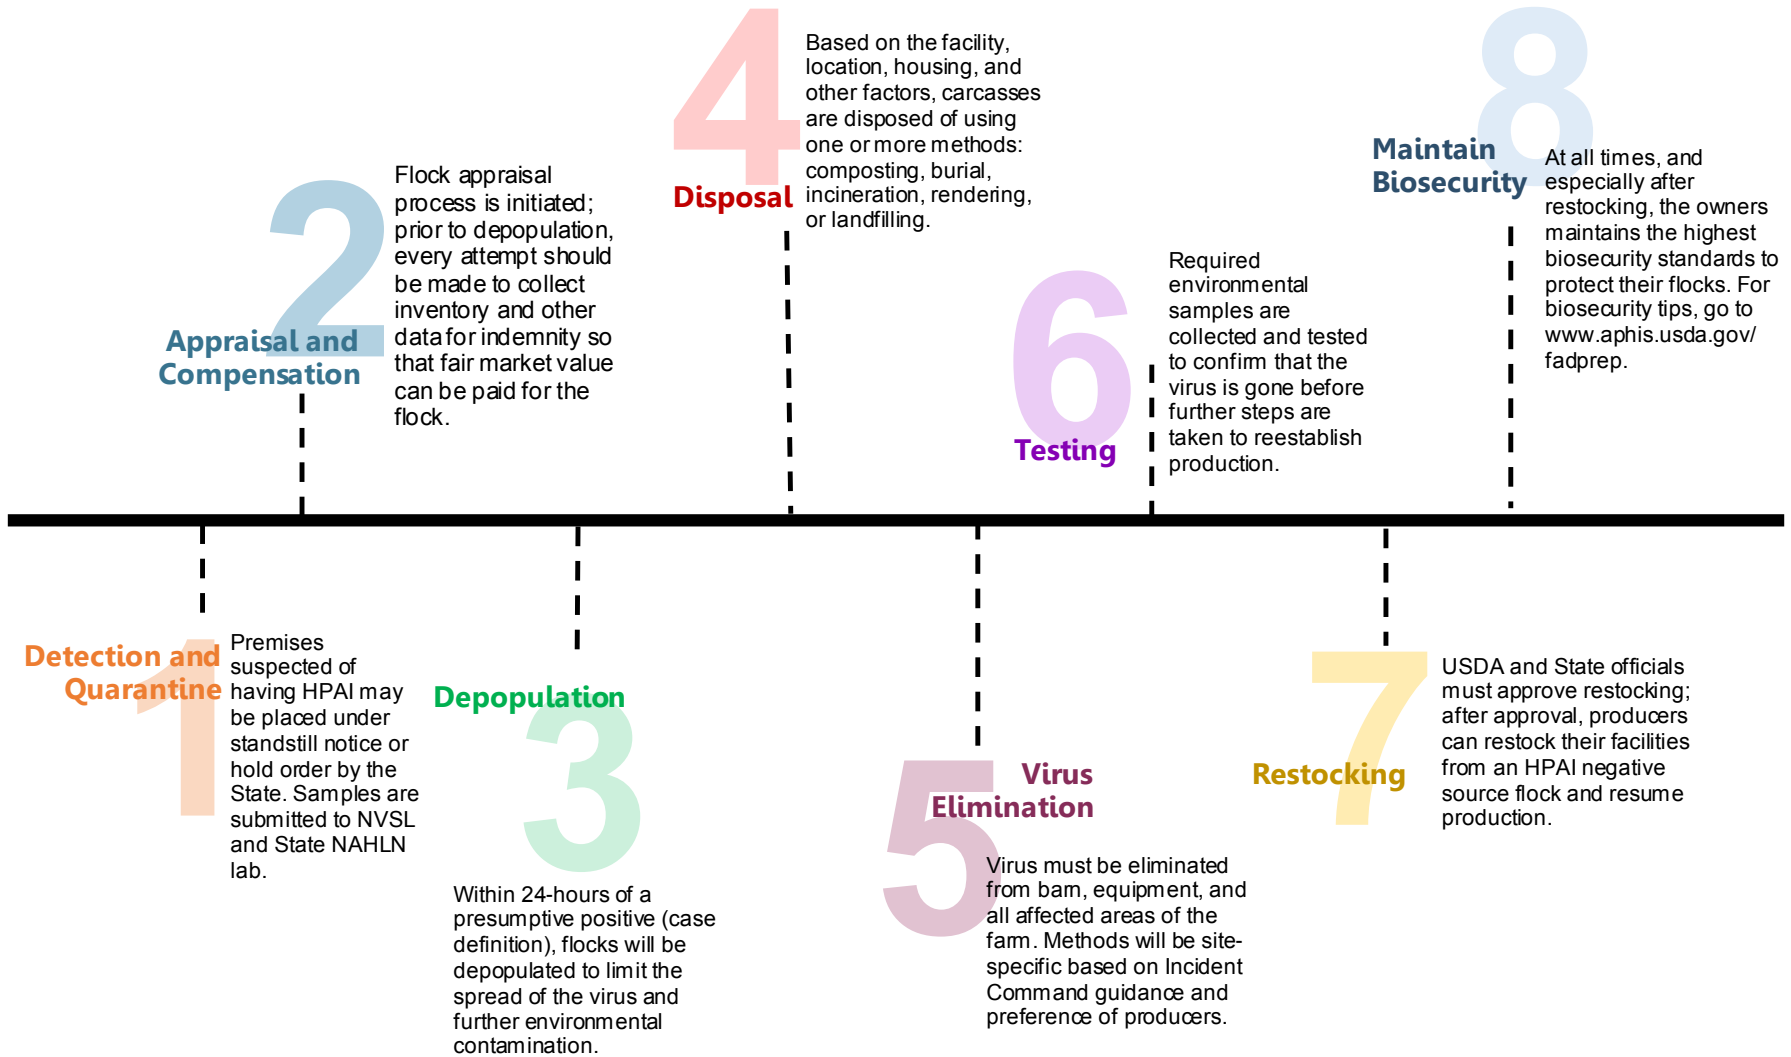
1
Detection and Quarantine
Premises suspected of having HPAI may be placed under standstill notice or hold order by the State. Samples are submitted to NVSL and State NAHLN lab.

2
Appraisal and Compensation
Flock appraisal process is initiated; prior to depopulation, every attempt should be made to collect inventory and other data for indemnity so that fair market value can be paid for the flock.

3
Depopulation
Within 24-hours of a presumptive positive (case definition), flocks will be depopulated to limit the spread of the virus and further environmental contamination.

4
Disposal
Based on the facility, location, housing, and other factors, carcasses are disposed of using one or more methods: composting, burial, incineration, rendering, or landfilling.

5
Virus Elimination
Virus must be eliminated from barn, equipment, and all affected areas of the farm. Methods will be site-specific based on Incident Command guidance and preference of producers.

6
Testing
Required environmental samples are collected and tested to confirm that the virus is gone before further steps are taken to reestablish production.

7
Restocking
USDA and State officials must approve restocking; after approval, producers can restock their facilities from an HPAI negative source flock and resume production.

8
Maintain Biosecurity
At all times, and especially after restocking, the owners maintains the highest biosecurity standards to protect their flocks. For biosecurity tips, go to www.aphis.usda.gov/fadprep.